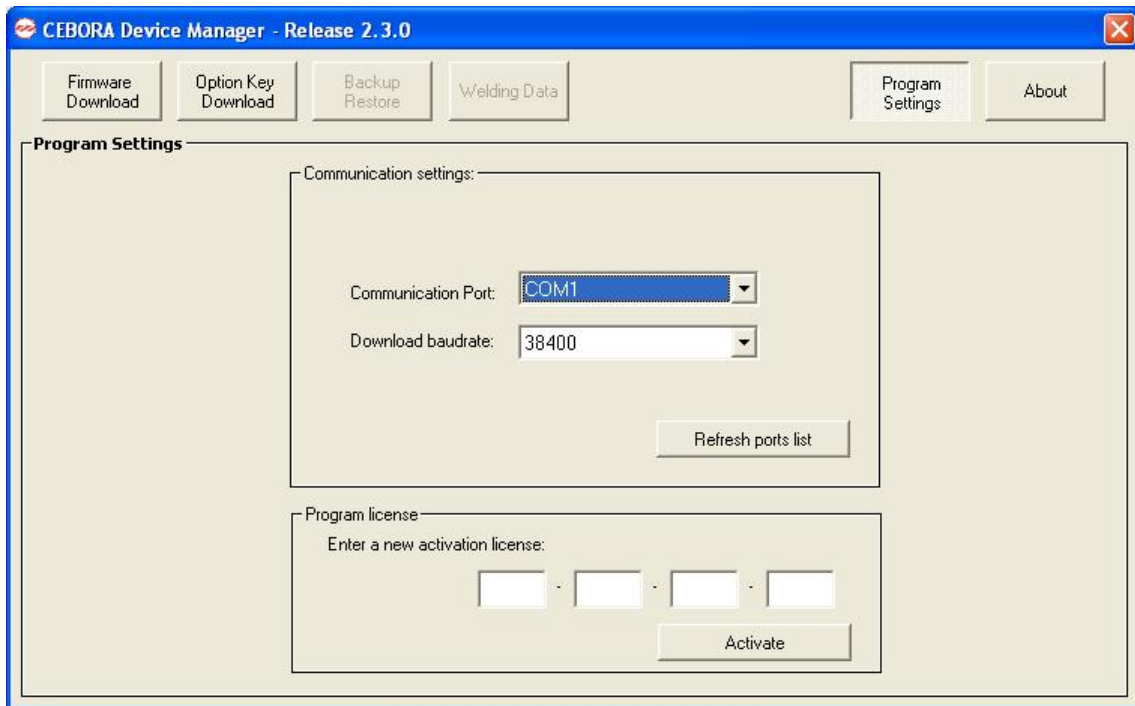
CEBORA Device Manager - Release 2.3.0

Firmware Download

Option Key Download

Backup Restore

Welding Data

Program Settings

About

Program Settings

Communication settings:

Communication Port: COM1

Download baudrate: 38400

Refresh ports list

Program license

Enter a new activation license:

- - -

Activate